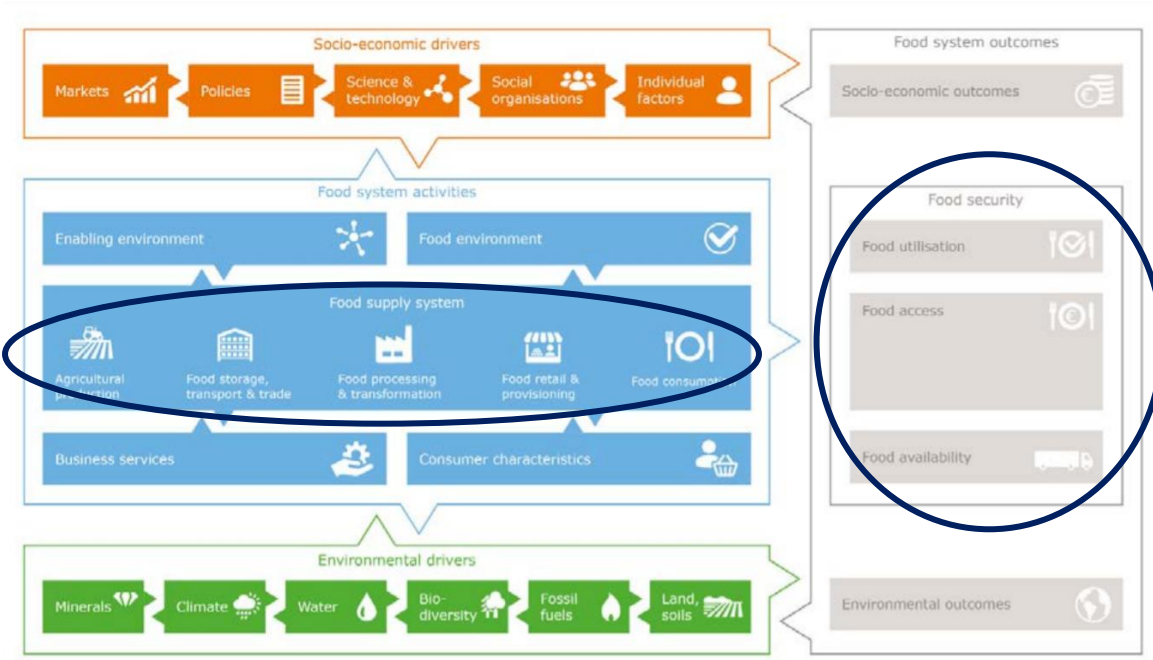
Socio-economic drivers

Markets

Policies

Science & technology

Social organisations

Individual factors

Food system activities

Enabling environment

Food environment

Food supply system

Agricultural production

Food storage, transport & trade

Food processing & transformation

Food retail & provisioning

Food consumption

Business services

Consumer characteristics

Environmental drivers

Minerals

Climate

Water

Bio-diversity

Fossil fuels

Land, soils

Food system outcomes

Socio-economic outcomes

Food security

Food utilisation

Food access

Food availability

Environmental outcomes